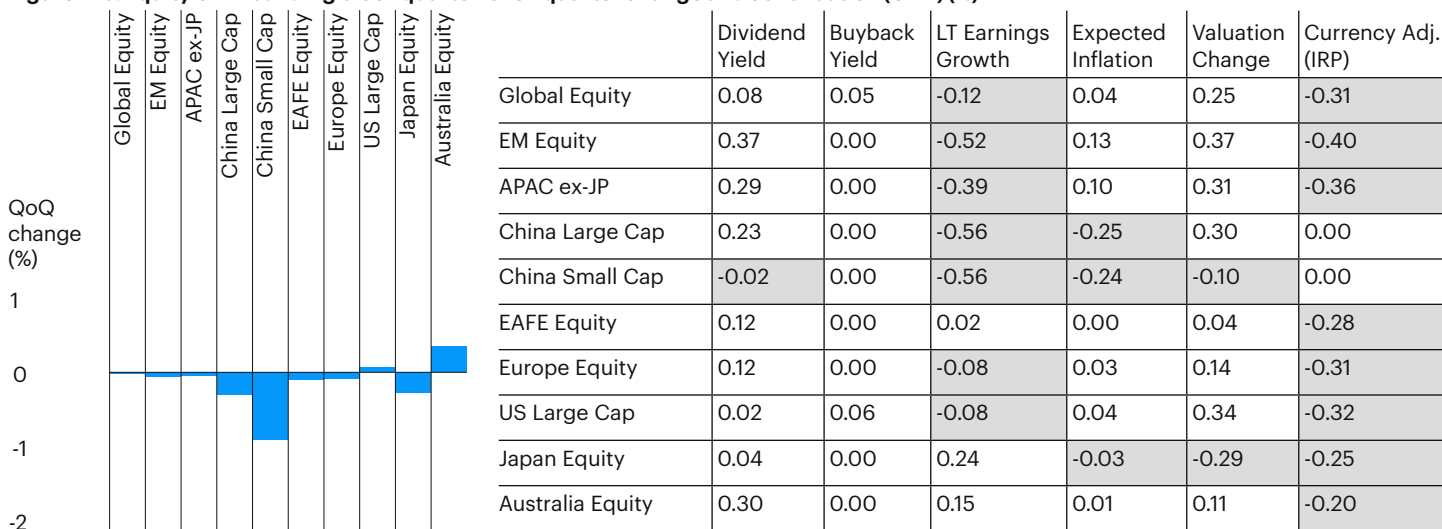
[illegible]

Global Equity
EM Equity
APAC ex-JP
China Large Cap
China Small Cap
EAFE Equity
Europe Equity
US Large Cap
Japan Equity
Australia Equity

QoQ change (%)

1

0

-1

-2

| | Dividend Yield | Buyback Yield | LT Earnings Growth | Expected Inflation | Valuation Change | Currency Adj. (IRP) |
|---|---|---|---|---|---|---|
| Global Equity | 0.08 | 0.05 | -0.12 | 0.04 | 0.25 | -0.31 |
| EM Equity | 0.37 | 0.00 | -0.52 | 0.13 | 0.37 | -0.40 |
| APAC ex-JP | 0.29 | 0.00 | -0.39 | 0.10 | 0.31 | -0.36 |
| China Large Cap | 0.23 | 0.00 | -0.56 | -0.25 | 0.30 | 0.00 |
| China Small Cap | -0.02 | 0.00 | -0.56 | -0.24 | -0.10 | 0.00 |
| EAFE Equity | 0.12 | 0.00 | 0.02 | 0.00 | 0.04 | -0.28 |
| Europe Equity | 0.12 | 0.00 | -0.08 | 0.03 | 0.14 | -0.31 |
| US Large Cap | 0.02 | 0.06 | -0.08 | 0.04 | 0.34 | -0.32 |
| Japan Equity | 0.04 | 0.00 | 0.24 | -0.03 | -0.29 | -0.25 |
| Australia Equity | 0.30 | 0.00 | 0.15 | 0.01 | 0.11 | -0.20 |